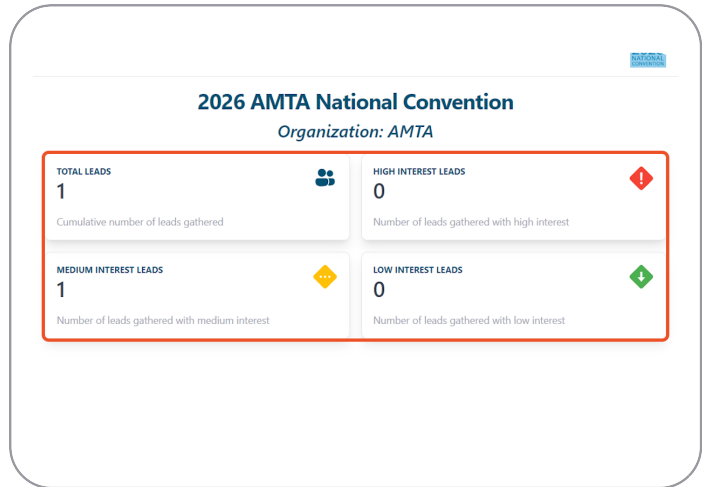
NATIONAL CONVENTION

2026 AMTA National Convention

Organization: AMTA

TOTAL LEADS
1
Cumulative number of leads gathered

HIGH INTEREST LEADS
0
Number of leads gathered with high interest

MEDIUM INTEREST LEADS
1
Number of leads gathered with medium interest

LOW INTEREST LEADS
0
Number of leads gathered with low interest